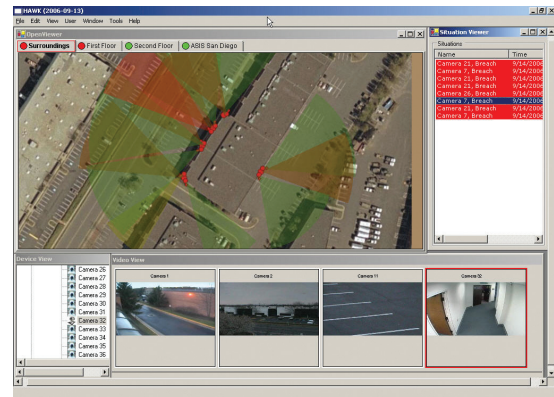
HAWK (2006-09-13)

File Edit View User Window Tools Help

OpenViewer

Surroundings | First Floor | Second Floor | ASIS San Diego

Situation Viewer

Situations

| Name | Time |
|---|---|
| Camera 21, Breach | 9/14/2006 |
| Camera 7, Breach | 9/14/2006 |
| Camera 21, Breach | 9/14/2006 |
| Camera 23, Breach | 9/14/2006 |
| Camera 21, Breach | 9/14/2006 |
| Camera 26, Breach | 9/14/2006 |
| Camera 7, Breach | 9/14/2006 |
| Camera 7, Breach | 9/14/2006 |
| Camera 21, Breach | 9/14/2006 |
| Camera 7, Breach | 9/14/2006 |

Device View

Camera 26
Camera 27
Camera 28
Camera 29
Camera 30
Camera 31
Camera 32
Camera 33
Camera 34
Camera 35
Camera 36

Video View

Camera 1
Camera 2
Camera 11
Camera 32